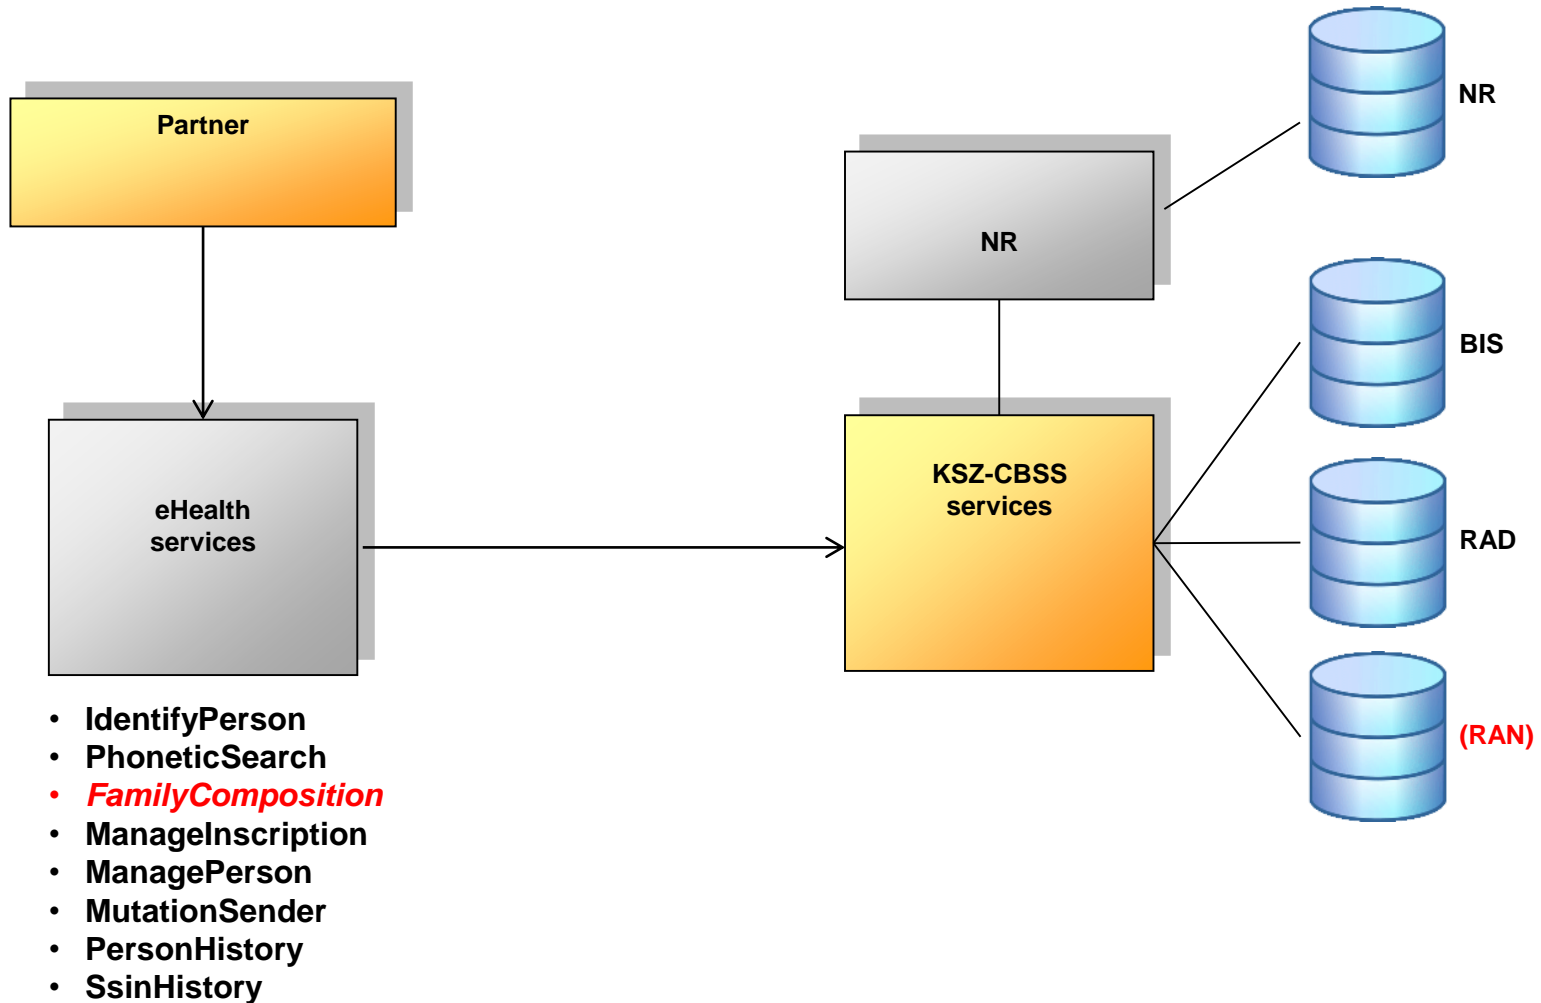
Partner

eHealth services

- IdentifyPerson
- PhoneticSearch
- FamilyComposition
- ManageInscription
- ManagePerson
- MutationSender
- PersonHistory
- SsinHistory

NR

KSZ-CBSS services

NR

BIS

RAD

(RAN)